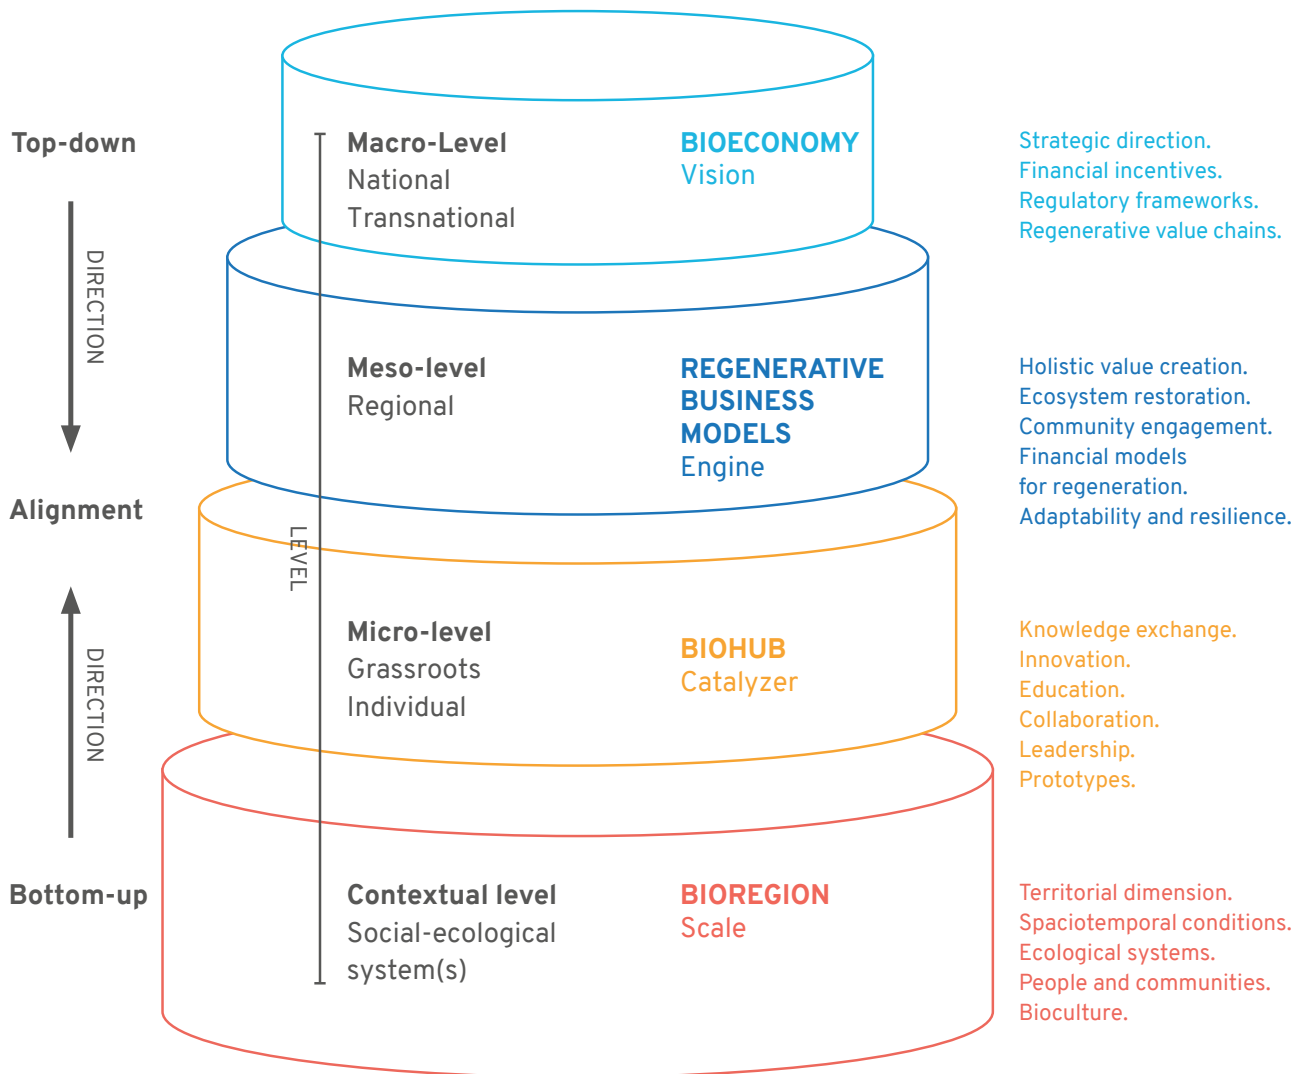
Top-down

DIRECTION

Alignment

DIRECTION

Bottom-up

LEVEL

Macro-Level
National
Transnational

BIOECONOMY
Vision

Strategic direction.
Financial incentives.
Regulatory frameworks.
Regenerative value chains.

Meso-level
Regional

REGENERATIVE BUSINESS MODELS
Engine

Holistic value creation.
Ecosystem restoration.
Community engagement.
Financial models for regeneration.
Adaptability and resilience.

Micro-level
Grassroots
Individual

BIOHUB
Catalyzer

Knowledge exchange.
Innovation.
Education.
Collaboration.
Leadership.
Prototypes.

Contextual level
Social-ecological system(s)

BIOREGION
Scale

Territorial dimension.
Spaciotemporal conditions.
Ecological systems.
People and communities.
Bioculture.